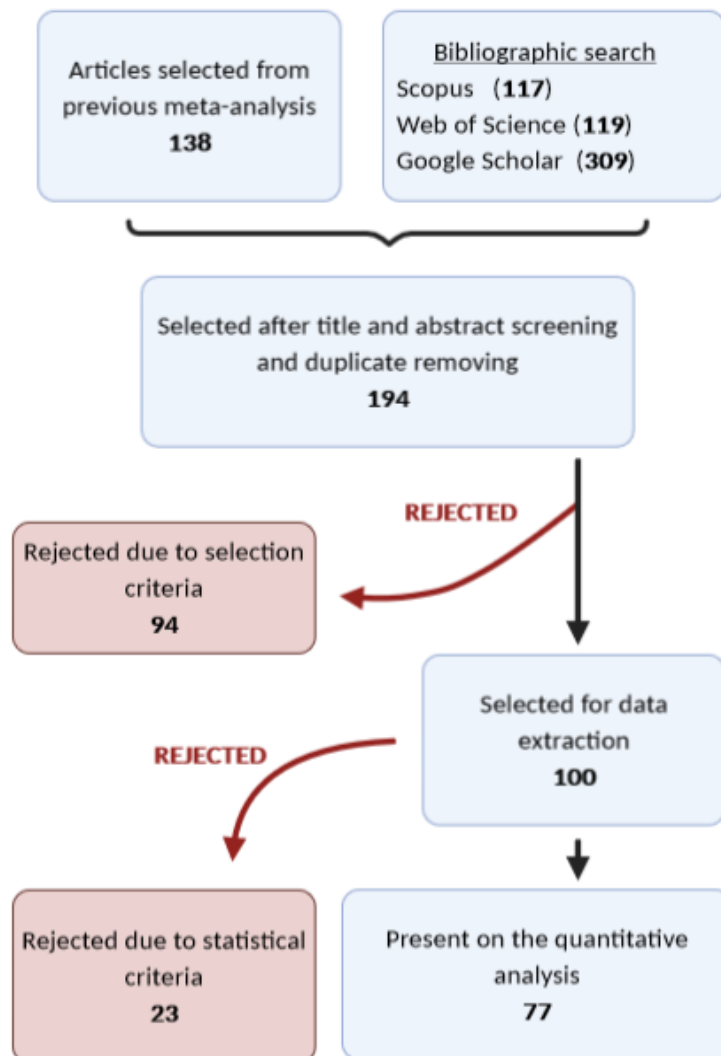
Articles selected from previous meta-analysis
**138**

Bibliographic search
Scopus (**117**)
Web of Science (**119**)
Google Scholar (**309**)

Selected after title and abstract screening and duplicate removing
**194**

REJECTED

Rejected due to selection criteria
**94**

Selected for data extraction
**100**

REJECTED

Rejected due to statistical criteria
**23**

Present on the quantitative analysis
**77**